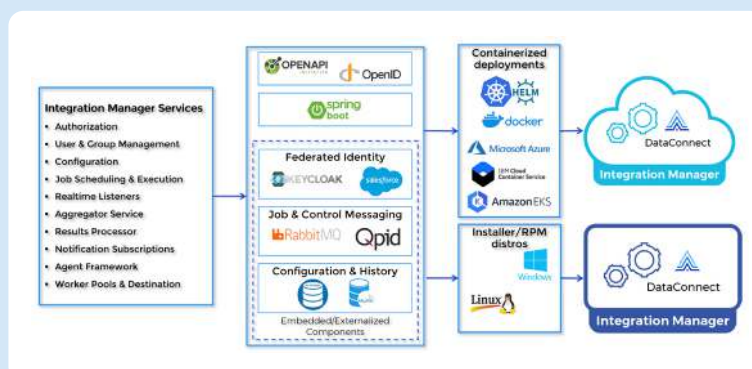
Integration Manager Services
- Authorization
- User & Group Management
- Configuration
- Job Scheduling & Execution
- Realtime Listeners
- Aggregator Service
- Results Processor
- Notification Subscriptions
- Agent Framework
- Worker Pools & Destination

OPENAPI INITIATIVE
OpenID

spring boot

Federated Identity
KEYCLOAK
salesforce

Job & Control Messaging
RabbitMQ
Qpid

Configuration & History
Embedded/Externalized Components

Containerized deployments
HELM
docker
Microsoft Azure
IBM Cloud Container Service
Amazon EKS

Installer/RPM distros
Windows
Linux

DataConnect
Integration Manager

DataConnect
Integration Manager